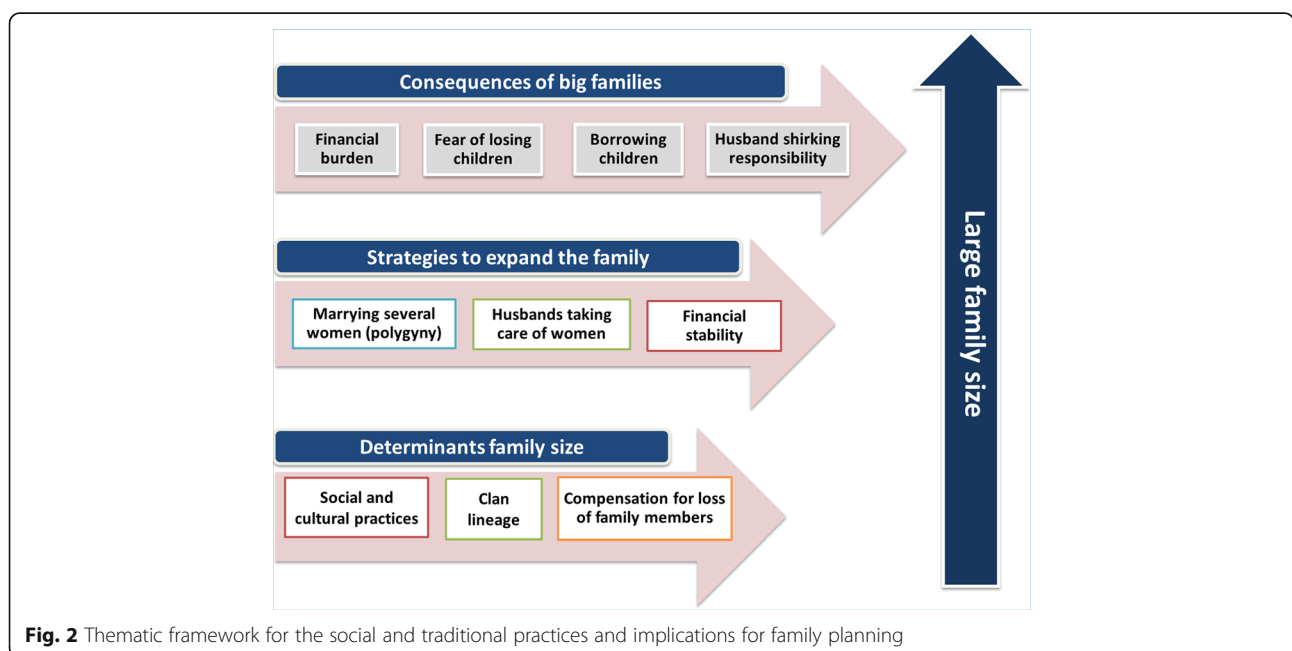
Consequences of big families

Financial burden

Fear of losing children

Borrowing children

Husband shirking responsibility

Strategies to expand the family

Marrying several women (polygyny)

Husbands taking care of women

Financial stability

Determinants family size

Social and cultural practices

Clan lineage

Compensation for loss of family members

Large family size

**Fig. 2** Thematic framework for the social and traditional practices and implications for family planning